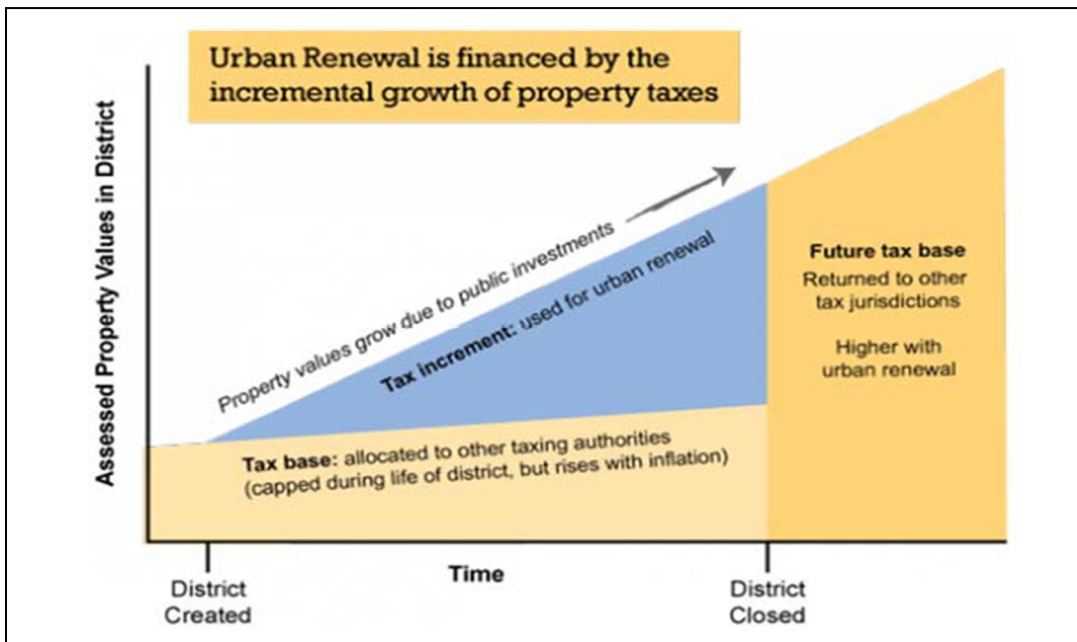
Urban Renewal is financed by the incremental growth of property taxes

Assessed Property Values in District

Property values grow due to public investments

Tax increment: used for urban renewal

Future tax base
Returned to other tax jurisdictions

Higher with urban renewal

Tax base: allocated to other taxing authorities
(capped during life of district, but rises with inflation)

District Created

Time

District Closed